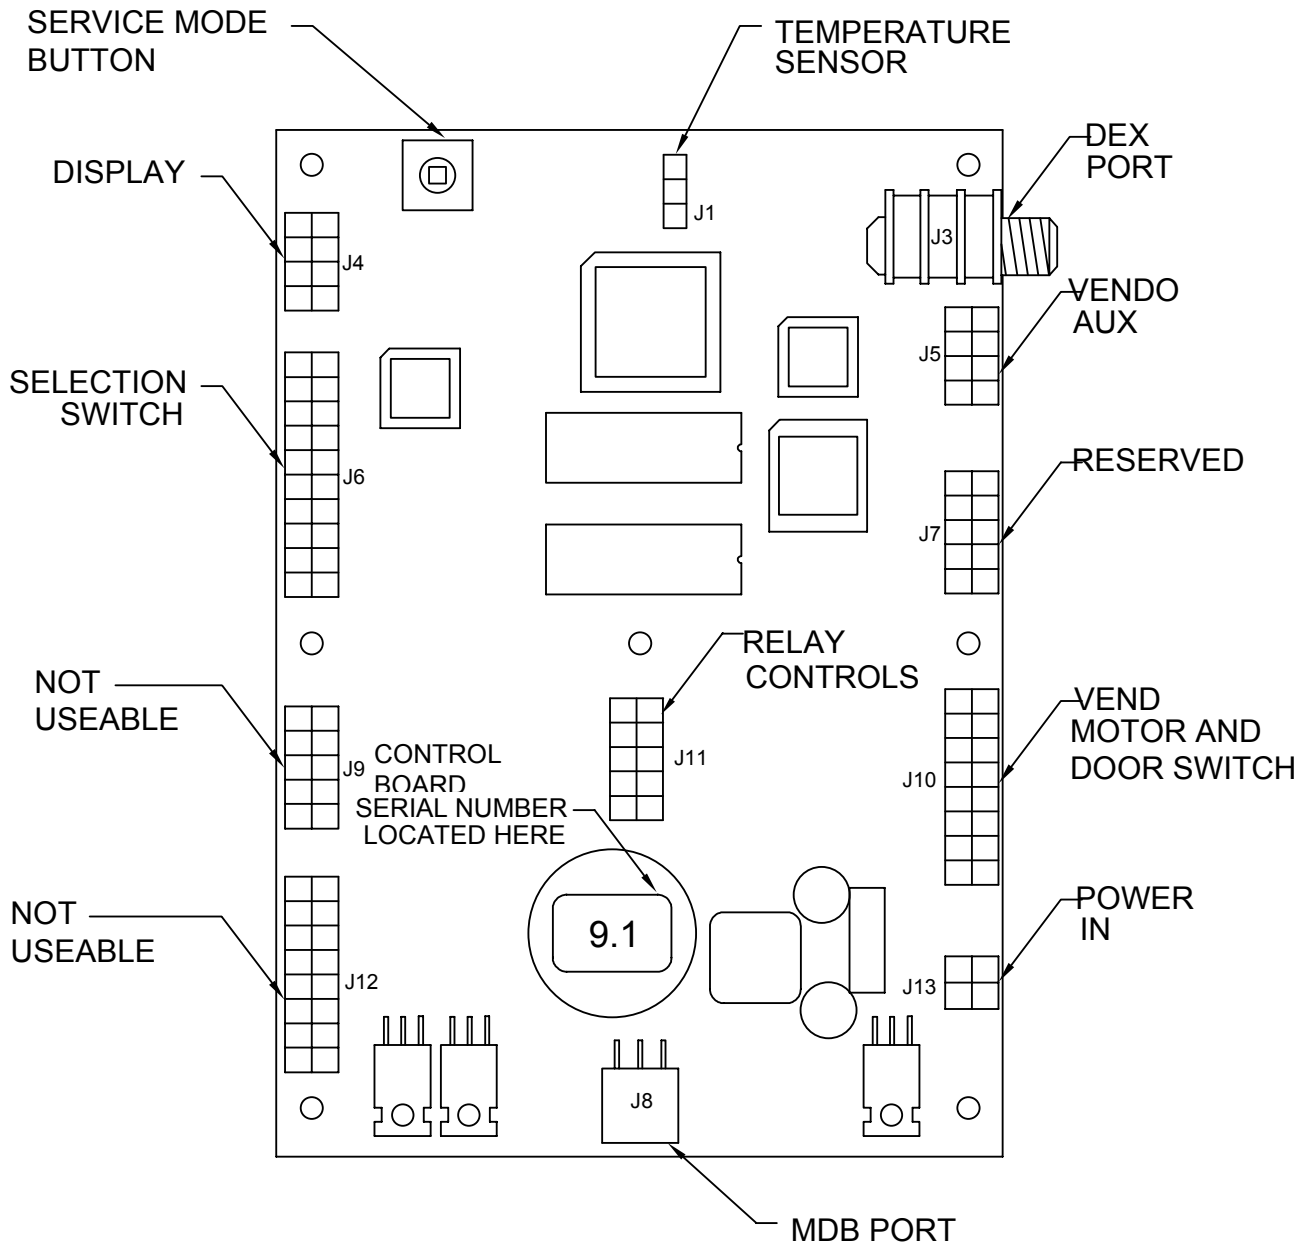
SERVICE MODE BUTTON

TEMPERATURE SENSOR

DISPLAY

J1

DEX PORT

J3

J4

VENDO AUX

J5

SELECTION SWITCH

J6

RESERVED

J7

RELAY CONTROLS

NOT USEABLE

VEND MOTOR AND DOOR SWITCH

J9

CONTROL BOARD

J11

J10

SERIAL NUMBER LOCATED HERE

NOT USEABLE

9.1

POWER IN

J12

J13

J8

MDB PORT